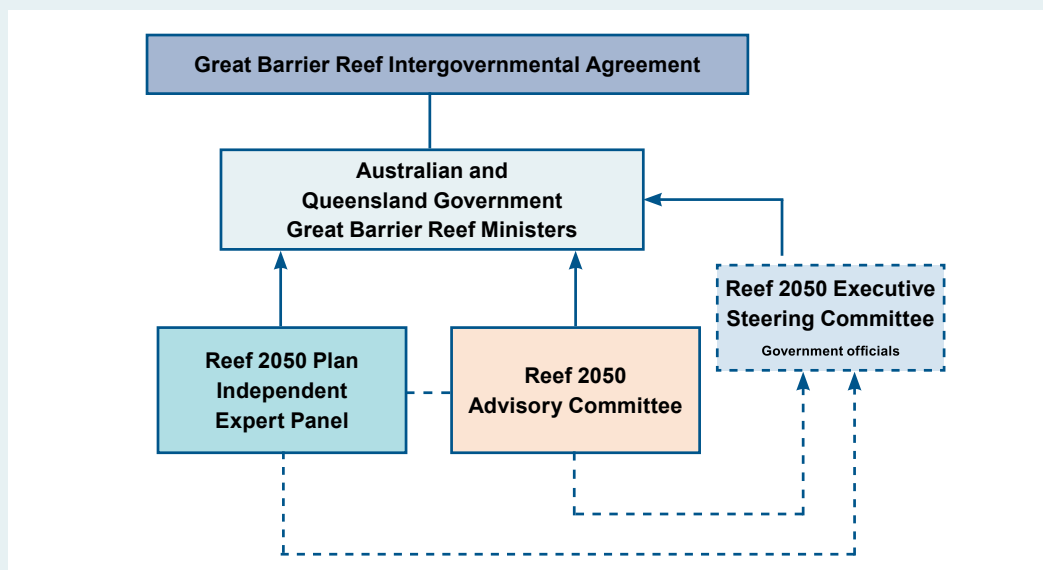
Great Barrier Reef Intergovernmental Agreement

Australian and Queensland Government Great Barrier Reef Ministers

Reef 2050 Executive Steering Committee
Government officials

Reef 2050 Plan Independent Expert Panel

Reef 2050 Advisory Committee